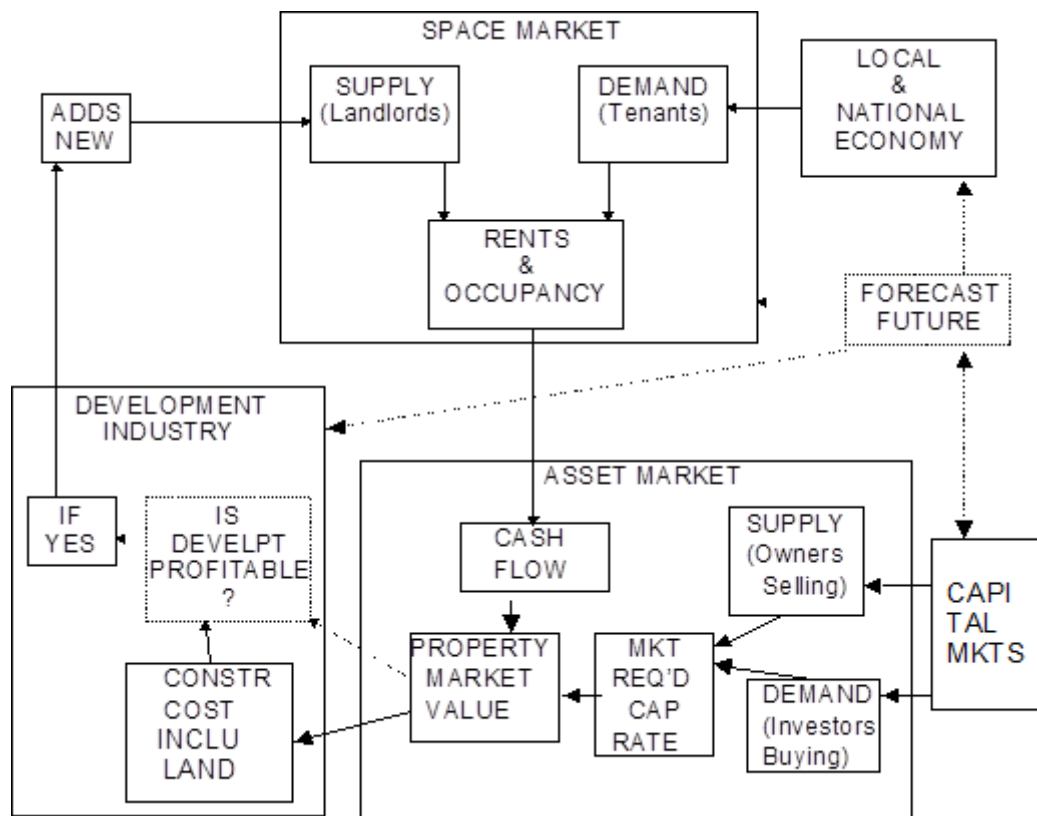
SPACE MARKET

SUPPLY (Landlords)

DEMAND (Tenants)

LOCAL & NATIONAL ECONOMY

ADDS NEW

RENTS & OCCUPANCY

FORECAST FUTURE

DEVELOPMENT INDUSTRY

ASSET MARKET

IF YES

IS DEVELPT PROFITABLE ?

CASH FLOW

SUPPLY (Owners Selling)

CAPI TAL MKTS

PROPERTY MARKET VALUE

MKT REQ'D CAP RATE

DEMAND (Investors Buying)

CONSTR COST INCLU LAND